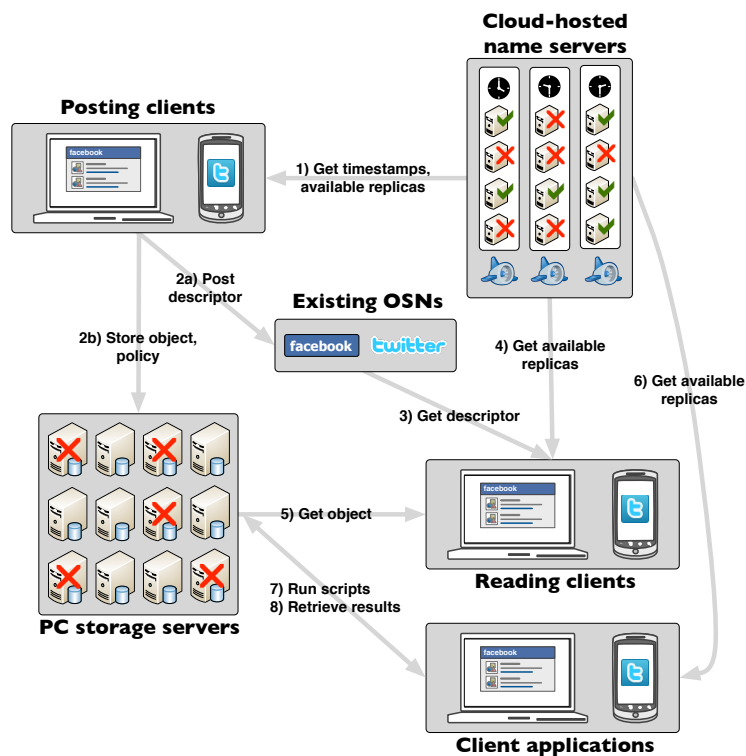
Cloud-hosted name servers

Posting clients

facebook

1) Get timestamps, available replicas

2a) Post descriptor

Existing OSNs

facebook twitter

2b) Store object, policy

4) Get available replicas

6) Get available replicas

3) Get descriptor

facebook

5) Get object

Reading clients

7) Run scripts
8) Retrieve results

PC storage servers

facebook

Client applications